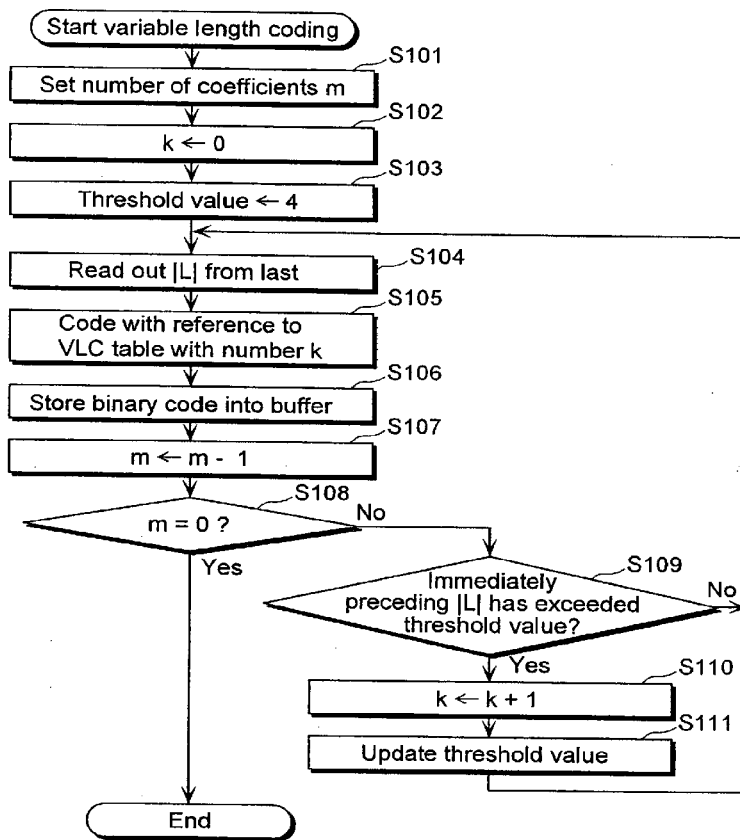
Start variable length coding

S101
Set number of coefficients m

S102
$k \leftarrow 0$

S103
Threshold value $\leftarrow$ 4

S104
Read out |L| from last

S105
Code with reference to VLC table with number k

S106
Store binary code into buffer

S107
$m \leftarrow m - 1$

S108
m = 0 ?

No

Yes

S109
Immediately preceding |L| has exceeded threshold value?

No

Yes

S110
$k \leftarrow k + 1$

S111
Update threshold value

End